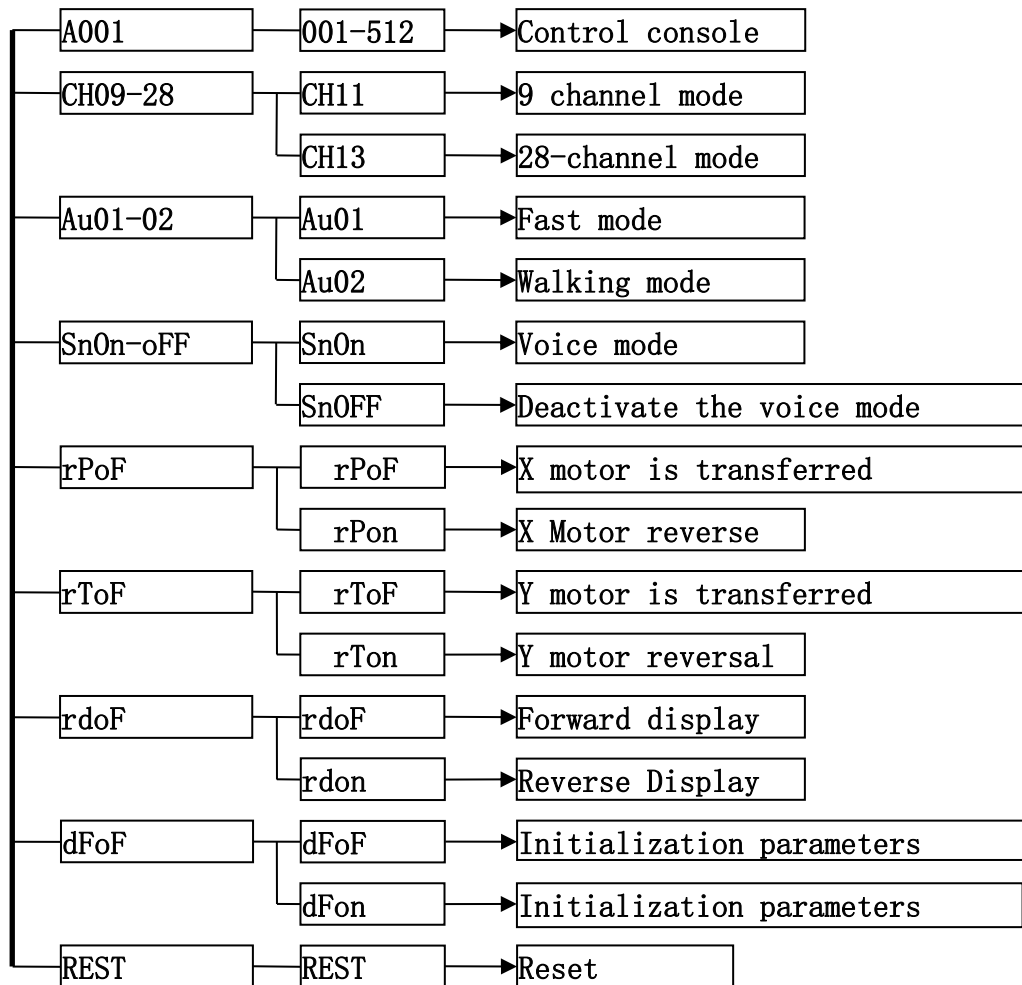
A001

001-512

Control console

CH09-28

CH11

9 channel mode

CH13

28-channel mode

Au01-02

Au01

Fast mode

Au02

Walking mode

SnOn-oFF

SnOn

Voice mode

SnOFF

Deactivate the voice mode

rPoF

rPoF

X motor is transferred

rPon

X Motor reverse

rToF

rToF

Y motor is transferred

rTon

Y motor reversal

rdoF

rdoF

Forward display

rdon

Reverse Display

dFoF

dFoF

Initialization parameters

dFon

Initialization parameters

REST

REST

Reset